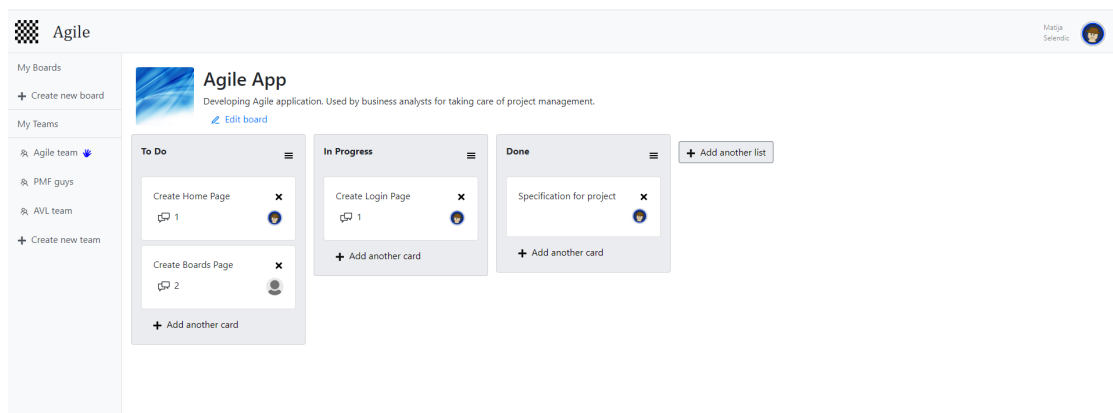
Agile

Matija Selendic

My Boards

+ Create new board

My Teams

Agile team

PMF guys

AVL team

+ Create new team

Agile App

Developing Agile application. Used by business analysts for taking care of project management.

Edit board

To Do

Create Home Page

1

Create Boards Page

2

+ Add another card

In Progress

Create Login Page

1

+ Add another card

Done

Specification for project

+ Add another card

+ Add another list